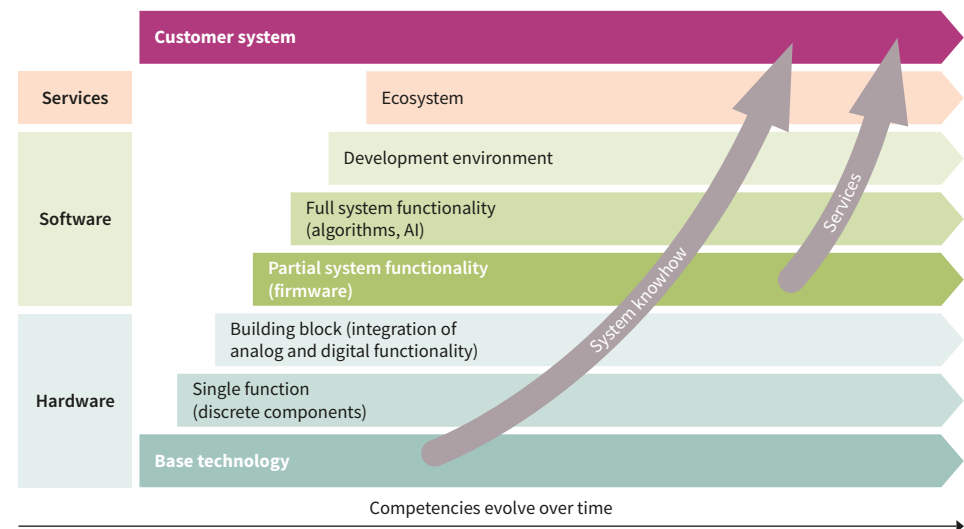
Customer system

Services

Ecosystem

Software

Development environment

Full system functionality (algorithms, AI)

Partial system functionality (firmware)

Hardware

Building block (integration of analog and digital functionality)

Single function (discrete components)

Base technology

System knowhow

Services

Competencies evolve over time